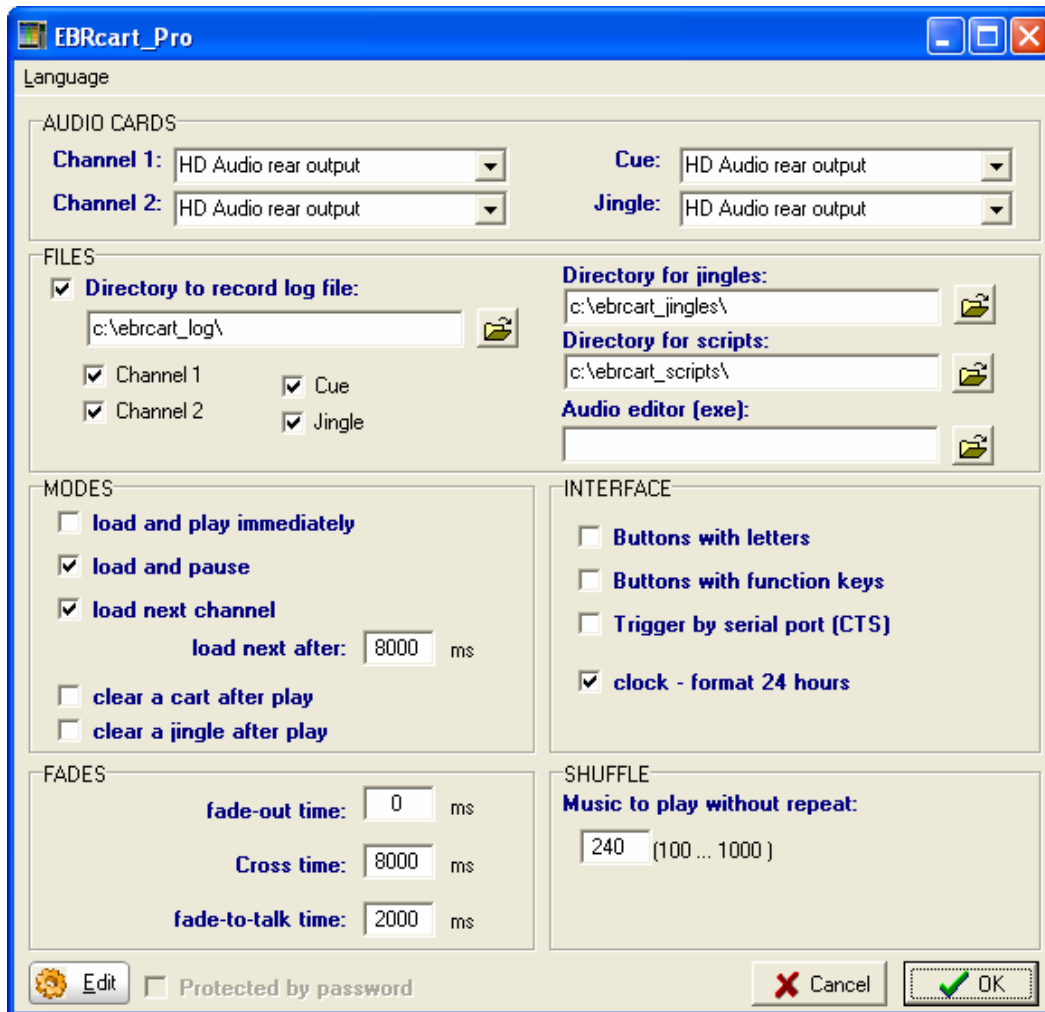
EBRcart_Pro

Language

AUDIO CARDS

Channel 1: HD Audio rear output

Channel 2: HD Audio rear output

Cue: HD Audio rear output

Jingle: HD Audio rear output

FILES

Directory to record log file:

c:\ebrcart_log\

Channel 1

Channel 2

Cue

Jingle

Directory for jingles:

c:\ebrcart_jingles\

Directory for scripts:

c:\ebrcart_scripts\

Audio editor (exe):

MODES

load and play immediately

load and pause

load next channel

load next after: 8000 ms

clear a cart after play

clear a jingle after play

INTERFACE

Buttons with letters

Buttons with function keys

Trigger by serial port (CTS)

clock - format 24 hours

FADES

fade-out time: 0 ms

Cross time: 8000 ms

fade-to-talk time: 2000 ms

SHUFFLE

Music to play without repeat:

240 (100 ... 1000 )

Edit

Protected by password

Cancel

OK